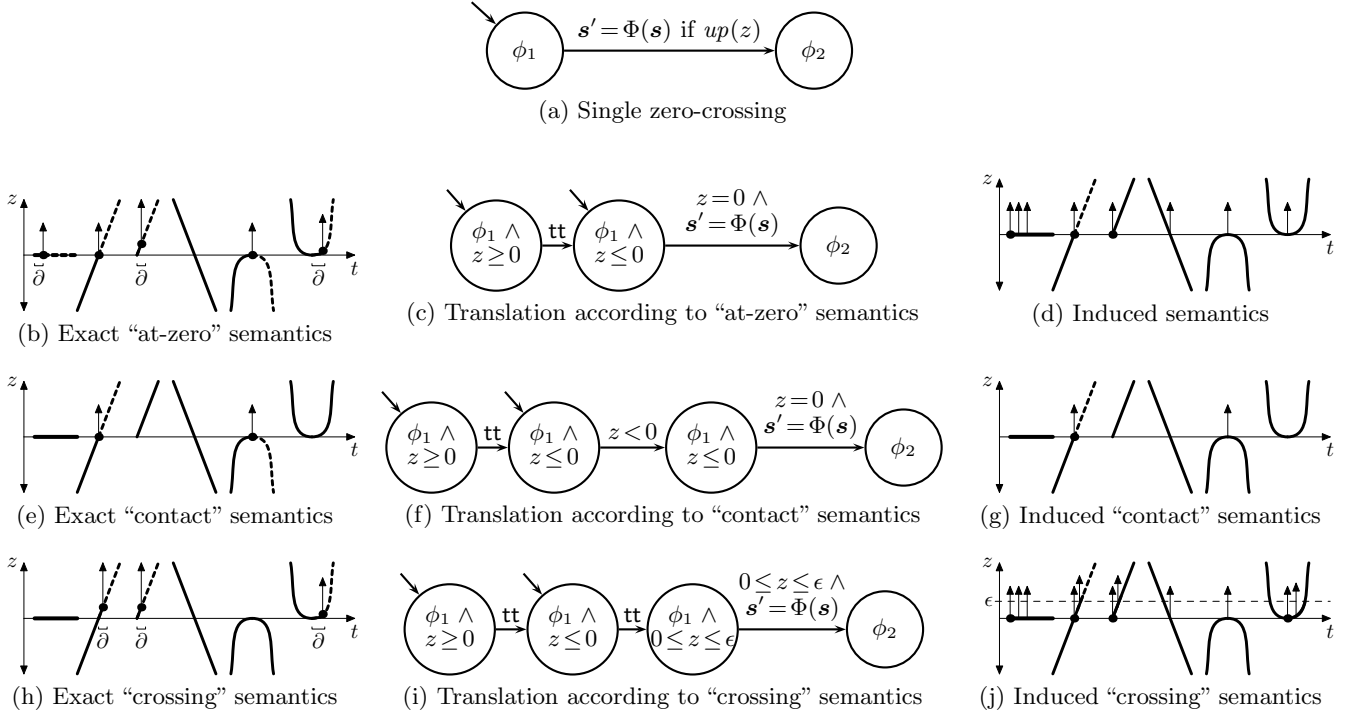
$\phi_1$ $s' = \Phi(s)$ if $up(z)$ $\phi_2$

(a) Single zero-crossing

$z$ $\bar{\partial}$ $\bar{\partial}$ $\bar{\partial}$ $t$

(b) Exact “at-zero” semantics

$\phi_1 \wedge z \geq 0$ tt $\phi_1 \wedge z \leq 0$ $z = 0 \wedge s' = \Phi(s)$ $\phi_2$

(c) Translation according to “at-zero” semantics

$z$ $t$

(d) Induced semantics

$z$ $t$

(e) Exact “contact” semantics

$\phi_1 \wedge z \geq 0$ tt $\phi_1 \wedge z \leq 0$ $z < 0$ $\phi_1 \wedge z \leq 0$ $z = 0 \wedge s' = \Phi(s)$ $\phi_2$

(f) Translation according to “contact” semantics

$z$ $t$

(g) Induced “contact” semantics

$z$ $\bar{\partial}$ $\bar{\partial}$ $\bar{\partial}$ $t$

(h) Exact “crossing” semantics

$\phi_1 \wedge z \geq 0$ tt $\phi_1 \wedge z \leq 0$ tt $\phi_1 \wedge 0 \leq z \leq \epsilon$ $0 \leq z \leq \epsilon \wedge s' = \Phi(s)$ $\phi_2$

(i) Translation according to “crossing” semantics

$z$ $\epsilon$ $t$

(j) Induced “crossing” semantics